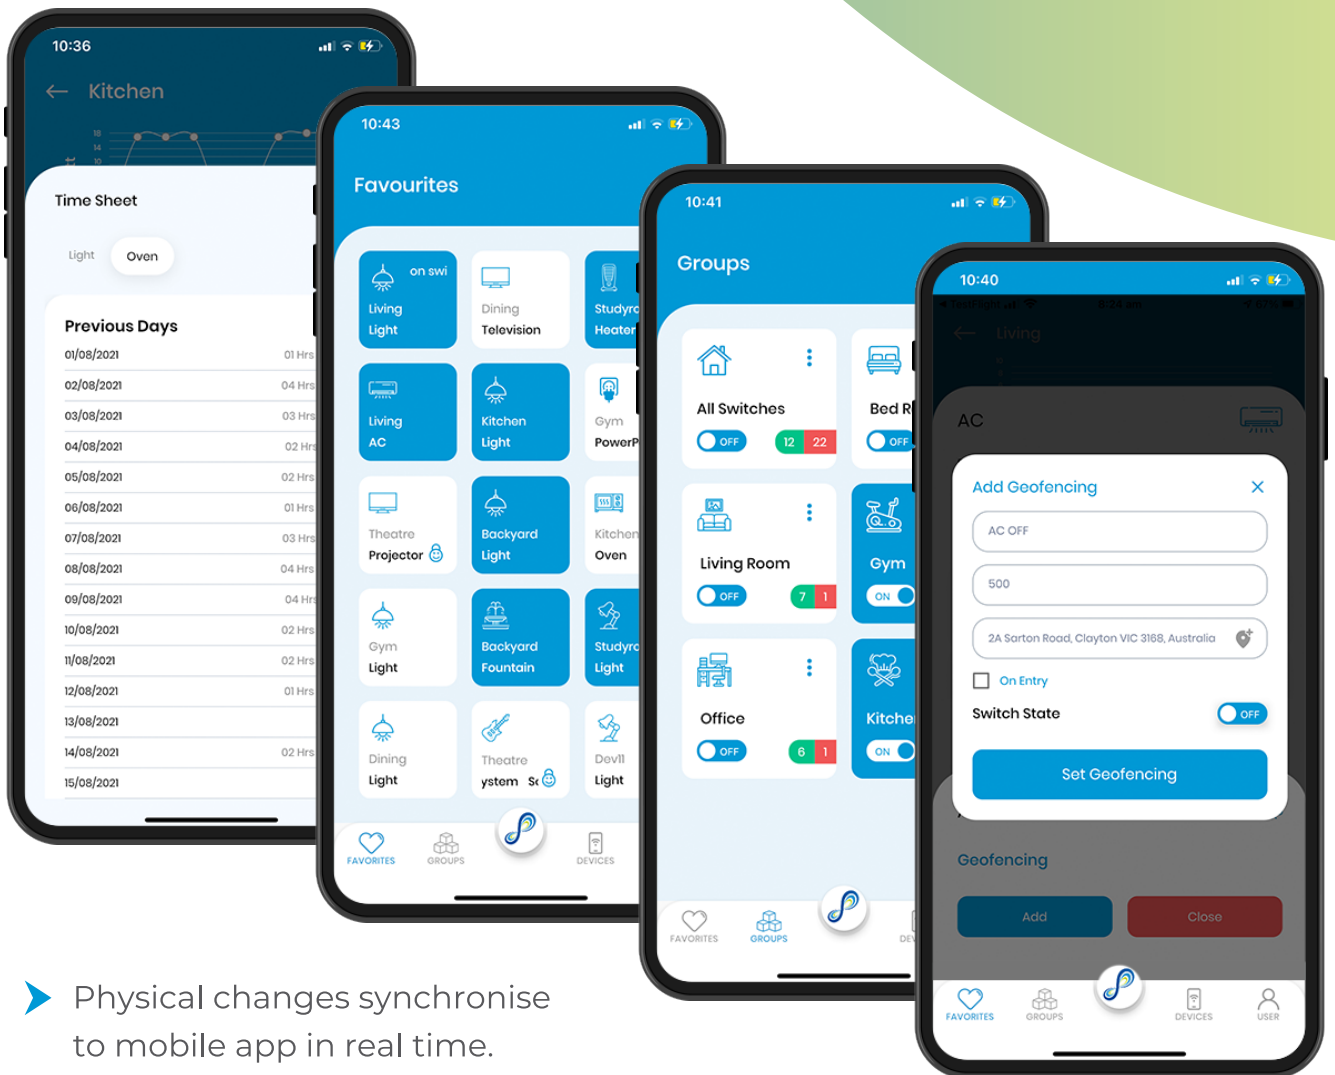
10:36

Kitchen

Time Sheet

Light Oven

Previous Days

| | |
|---|---|
| 01/08/2021 | 01 Hrs |
| 02/08/2021 | 04 Hrs |
| 03/08/2021 | 03 Hrs |
| 04/08/2021 | 02 Hrs |
| 05/08/2021 | 02 Hrs |
| 06/08/2021 | 01 Hrs |
| 07/08/2021 | 03 Hrs |
| 08/08/2021 | 04 Hrs |
| 09/08/2021 | 04 Hrs |
| 10/08/2021 | 02 Hrs |
| 11/08/2021 | 02 Hrs |
| 12/08/2021 | 01 Hrs |
| 13/08/2021 | |
| 14/08/2021 | 02 Hrs |
| 15/08/2021 | |

10:43

Favourites

on swi
Living Light

Dining Television

Studyro Heater

Living AC

Kitchen Light

Gym PowerP

Theatre Projector

Backyard Light

Kitchen Oven

Gym Light

Backyard Fountain

Studyro Light

Dining Light

Theatre ystem Sc

Devil Light

FAVORITES GROUPS DEVICES

10:41

Groups

All Switches
OFF 12 22

Bed R
OFF

Living Room
OFF 7 1

Gym
ON

Office
OFF 6 1

Kitchen
ON

FAVORITES GROUPS DEV

10:40

Living

AC

Add Geofencing

AC OFF

500

2A Sarton Road, Clayton VIC 3168, Australia

On Entry

Switch State OFF

Set Geofencing

Geofencing

Add Close

FAVORITES GROUPS DEVICES USER

Physical changes synchronise to mobile app in real time.